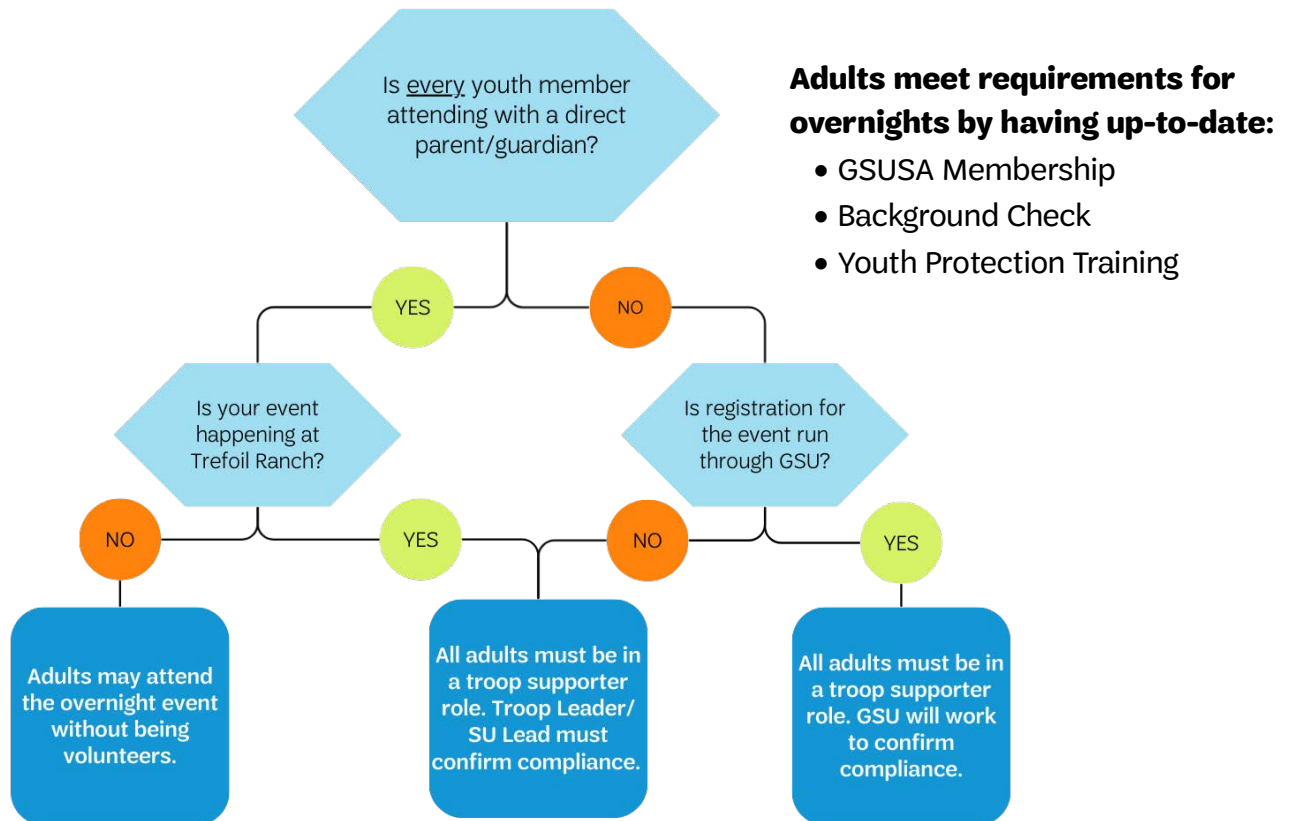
Is every youth member attending with a direct parent/guardian?

Adults meet requirements for overnights by having up-to-date:

- GSUSA Membership
- Background Check
- Youth Protection Training

YES

NO

Is your event happening at Trefoil Ranch?

Is registration for the event run through GSU?

NO

YES

NO

YES

Adults may attend the overnight event without being volunteers.

All adults must be in a troop supporter role. Troop Leader/ SU Lead must confirm compliance.

All adults must be in a troop supporter role. GSU will work to confirm compliance.